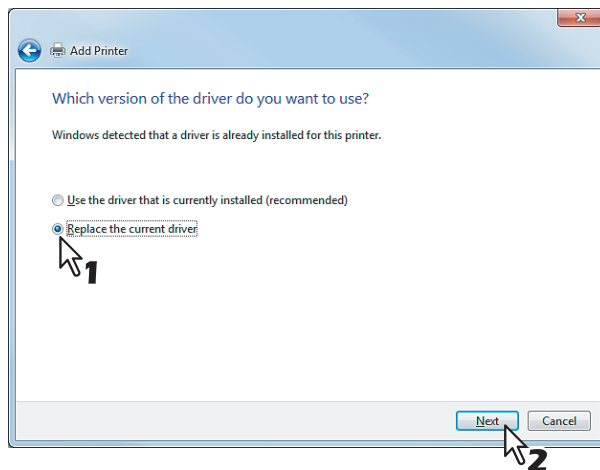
Add Printer

Which version of the driver do you want to use?

Windows detected that a driver is already installed for this printer.

Use the driver that is currently installed (recommended)

Replace the current driver

1

Next Cancel

2